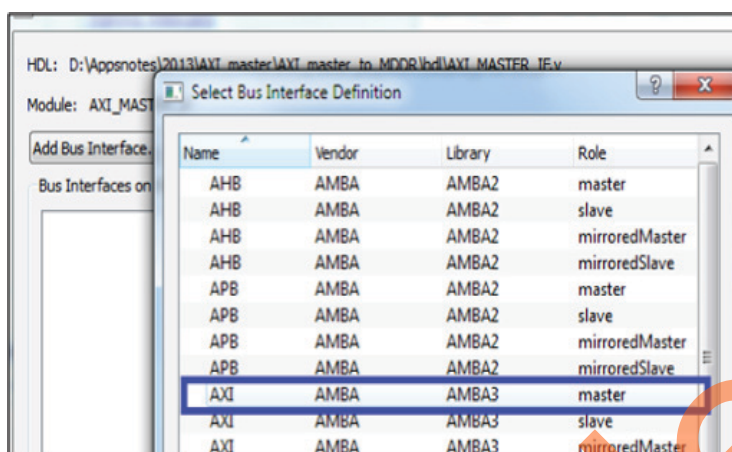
HDL: D:\Appsnotes\2013\AXI_master\AXI_master_to_MDDR\hdl\AXI_MASTER_IF.v

Module: AXI_MAST

Add Bus Interface...

Bus Interfaces on

Select Bus Interface Definition

?

X

| Name | Vendor | Library | Role |
|---|---|---|---|
| AHB | AMBA | AMBA2 | master |
| AHB | AMBA | AMBA2 | slave |
| AHB | AMBA | AMBA2 | mirroredMaster |
| AHB | AMBA | AMBA2 | mirroredSlave |
| APB | AMBA | AMBA2 | master |
| APB | AMBA | AMBA2 | slave |
| APB | AMBA | AMBA2 | mirroredMaster |
| APB | AMBA | AMBA2 | mirroredSlave |
| AXI | AMBA | AMBA3 | master |
| AXI | AMBA | AMBA3 | slave |
| AXI | AMBA | AMBA3 | mirroredMaster |